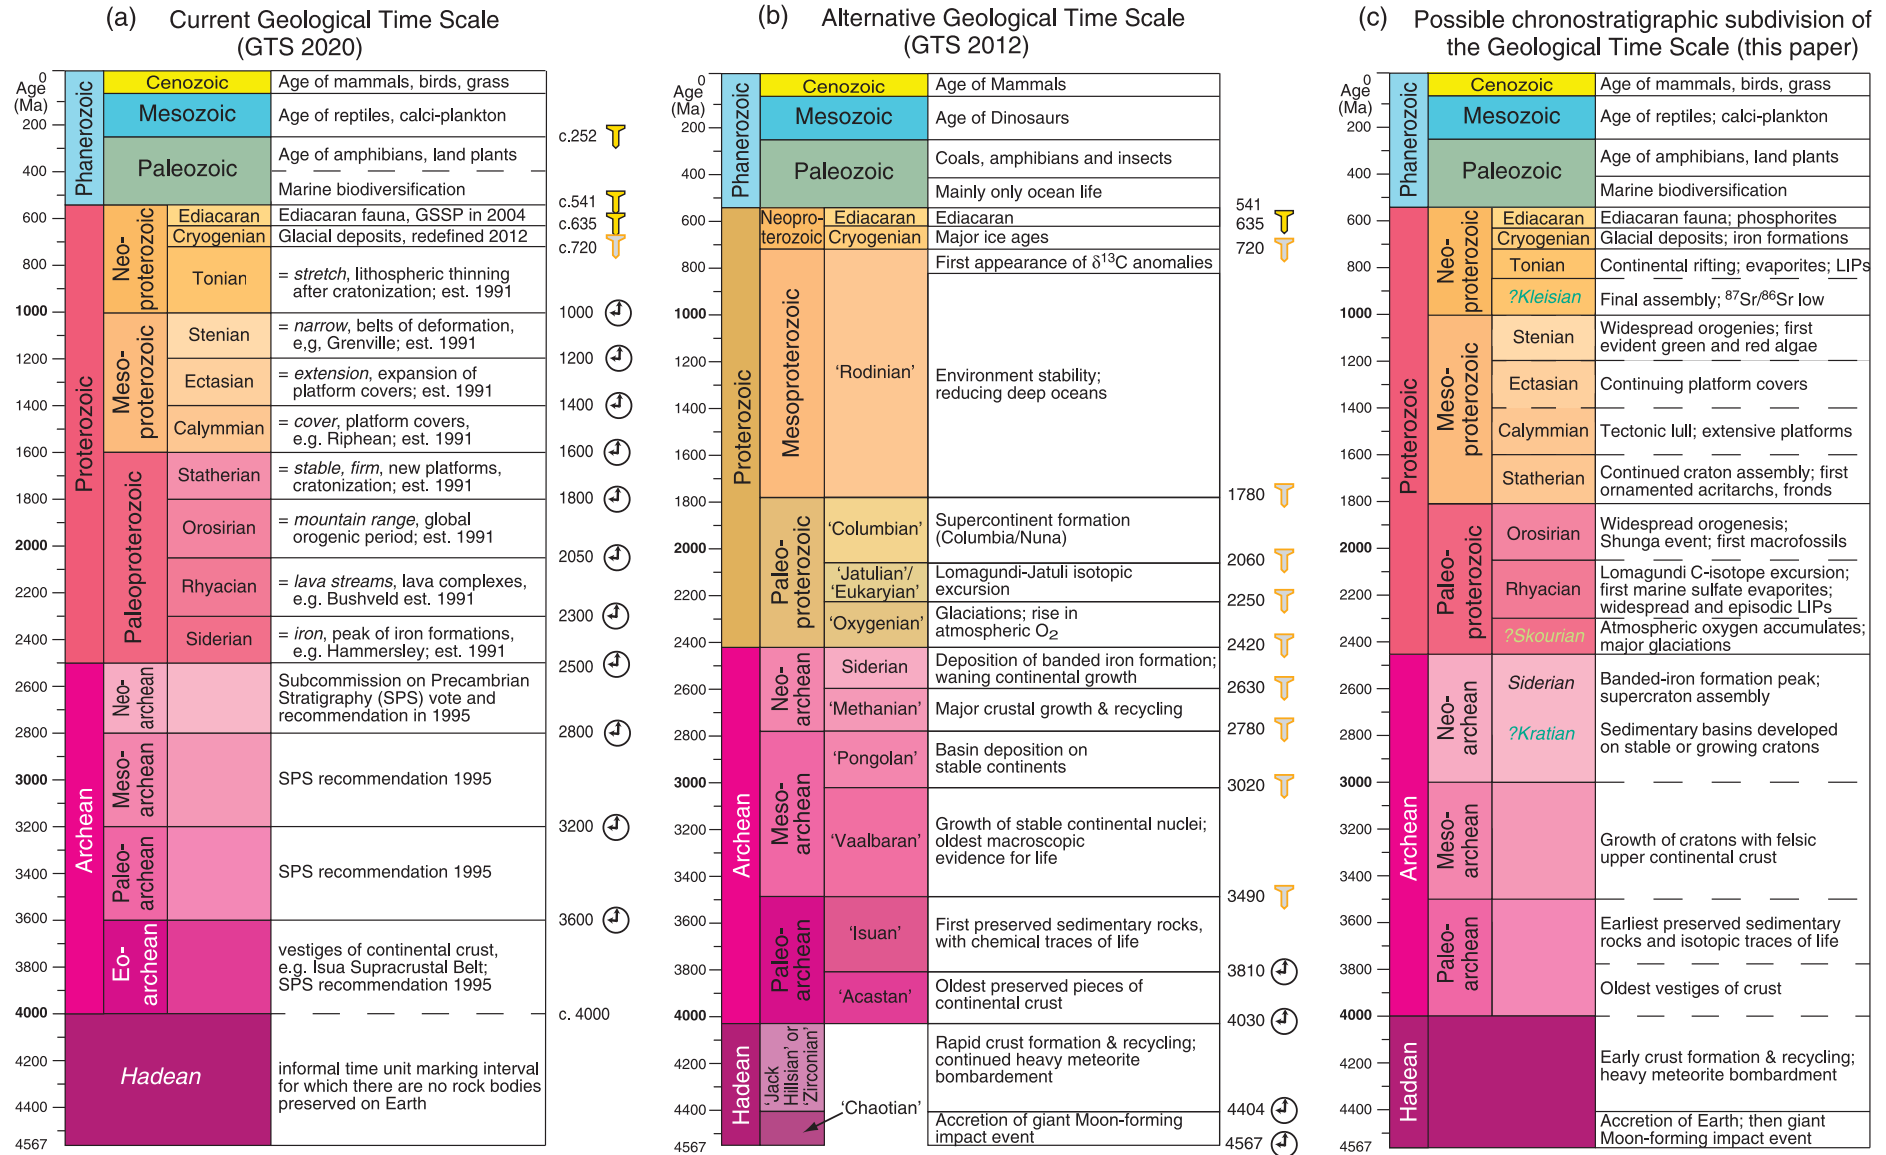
(a) Current Geological Time Scale (GTS 2020)

| Age (Ma) | Eon | Era | Period | Description | Boundary |
|---|---|---|---|---|---|
| 0 | Phanerozoic | Cenozoic | | Age of mammals, birds, grass | |
| 200 | | Mesozoic | | Age of reptiles, calci-plankton | c.252 |
| 400 | | Paleozoic | | Age of amphibians, land plants | |
| | | | | Marine biodiversification | c.541 |
| 600 | Proterozoic | Neo-proterozoic | Ediacaran | Ediacaran fauna, GSSP in 2004 | c.635 |
| | | | Cryogenian | Glacial deposits, redefined 2012 | c.720 |
| 800 | | | Tonian | = *stretch*, lithospheric thinning after cratonization; est. 1991 | 1000 |
| 1000 | | Meso-proterozoic | Stenian | = *narrow*, belts of deformation, e,g, Grenville; est. 1991 | 1200 |
| 1200 | | | Ectasian | = *extension*, expansion of platform covers; est. 1991 | 1400 |
| 1400 | | | Calymmian | = *cover*, platform covers, e.g. Riphean; est. 1991 | 1600 |
| 1600 | | Paleoproterozoic | Statherian | = *stable, firm*, new platforms, cratonization; est. 1991 | 1800 |
| 1800 | | | Orosirian | = *mountain range*, global orogenic period; est. 1991 | 2050 |
| 2000 | | | Rhyacian | = *lava streams*, lava complexes, e.g. Bushveld est. 1991 | 2300 |
| 2200 | | | Siderian | = *iron*, peak of iron formations, e.g. Hammersley; est. 1991 | 2500 |
| 2400 | Archean | Neo-archean | | Subcommission on Precambrian Stratigraphy (SPS) vote and recommendation in 1995 | 2800 |
| 2600 | | Meso-archean | | SPS recommendation 1995 | 3200 |
| 2800 | | Paleo-archean | | SPS recommendation 1995 | 3600 |
| 3000 | | Eo-archean | | vestiges of continental crust, e.g. Isua Supracrustal Belt; SPS recommendation 1995 | c. 4000 |
| 3200 | *Hadean* | | | informal time unit marking interval for which there are no rock bodies preserved on Earth | |
| 3400, 3600, 3800, 4000, 4200, 4400, 4567 | | | | | |

(b) Alternative Geological Time Scale (GTS 2012)

| Age (Ma) | Eon | Era | Period | Description | Boundary |
|---|---|---|---|---|---|
| 0 | Phanerozoic | Cenozoic | | Age of Mammals | |
| 200 | | Mesozoic | | Age of Dinosaurs | |
| 400 | | Paleozoic | | Coals, amphibians and insects | |
| | | | | Mainly only ocean life | 541 |
| 600 | Proterozoic | Neopro-terozoic | Ediacaran | Ediacaran | 635 |
| | | | Cryogenian | Major ice ages | 720 |
| 800 | | Mesoproterozoic | | First appearance of $\delta^{13}$C anomalies | |
| 1000 | | | 'Rodinian' | Environment stability; reducing deep oceans | 1780 |
| 1800 | | Paleo-proterozoic | 'Columbian' | Supercontinent formation (Columbia/Nuna) | 2060 |
| 2000 | | | 'Jatulian'/ 'Eukaryian' | Lomagundi-Jatuli isotopic excursion | 2250 |
| 2200 | | | 'Oxygenian' | Glaciations; rise in atmospheric $O_2$ | 2420 |
| 2400 | Archean | Neo-archean | Siderian | Deposition of banded iron formation; waning continental growth | 2630 |
| 2600 | | | 'Methanian' | Major crustal growth & recycling | 2780 |
| 2800 | | Meso-archean | 'Pongolan' | Basin deposition on stable continents | 3020 |
| 3000 | | | 'Vaalbaran' | Growth of stable continental nuclei; oldest macroscopic evidence for life | 3490 |
| 3200 | | Paleo-archean | 'Isuan' | First preserved sedimentary rocks, with chemical traces of life | 3810 |
| 3400 | | | 'Acastan' | Oldest preserved pieces of continental crust | 4030 |
| 3600 | Hadean | 'Jack Hillsian' or 'Zirconian' | | Rapid crust formation & recycling; continued heavy meteorite bombardment | 4404 |
| 3800 | | 'Chaotian' | | Accretion of giant Moon-forming impact event | 4567 |
| 4000, 4200, 4400, 4567 | | | | | |

(c) Possible chronostratigraphic subdivision of the Geological Time Scale (this paper)

| Age (Ma) | Eon | Era | Period | Description |
|---|---|---|---|---|
| 0 | Phanerozoic | Cenozoic | | Age of mammals, birds, grass |
| 200 | | Mesozoic | | Age of reptiles; calci-plankton |
| 400 | | Paleozoic | | Age of amphibians, land plants |
| | | | | Marine biodiversification |
| 600 | Proterozoic | Neo-proterozoic | Ediacaran | Ediacaran fauna; phosphorites |
| | | | Cryogenian | Glacial deposits; iron formations |
| 800 | | | Tonian | Continental rifting; evaporites; LIPs |
| | | | ?Kleisian | Final assembly; $^{87}$Sr/$^{86}$Sr low |
| 1000 | | Meso-proterozoic | Stenian | Widespread orogenies; first evident green and red algae |
| 1200 | | | Ectasian | Continuing platform covers |
| 1400 | | | Calymmian | Tectonic lull; extensive platforms |
| 1600 | | | Statherian | Continued craton assembly; first ornamented acritarchs, fronds |
| 1800 | | Paleo-proterozoic | Orosirian | Widespread orogenesis; Shunga event; first macrofossils |
| 2000 | | | Rhyacian | Lomagundi C-isotope excursion; first marine sulfate evaporites; widespread and episodic LIPs |
| 2200 | | | ?Skourian | Atmospheric oxygen accumulates; major glaciations |
| 2400 | Archean | Neo-archean | Siderian | Banded-iron formation peak; supercraton assembly |
| 2600 | | | ?Kratian | Sedimentary basins developed on stable or growing cratons |
| 2800 | | Meso-archean | | Growth of cratons with felsic upper continental crust |
| 3000 | | Paleo-archean | | Earliest preserved sedimentary rocks and isotopic traces of life |
| 3200 | | | | Oldest vestiges of crust |
| 3400 | Hadean | | | Early crust formation & recycling; heavy meteorite bombardment |
| 3600 | | | | Accretion of Earth; then giant Moon-forming impact event |
| 3800, 4000, 4200, 4400, 4567 | | | | |